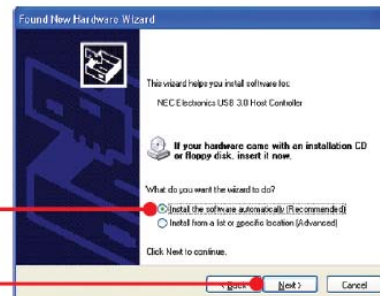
Found New Hardware Wizard

This wizard helps you install software for:

NEC Electronics USB 3.0 Host Controller

If your hardware came with an installation CD or floppy disk, insert it now.

What do you want the wizard to do?

Install the software automatically (Recommended)

Install from a list or specific location (Advanced)

Click Next to continue.

< Back Next > Cancel